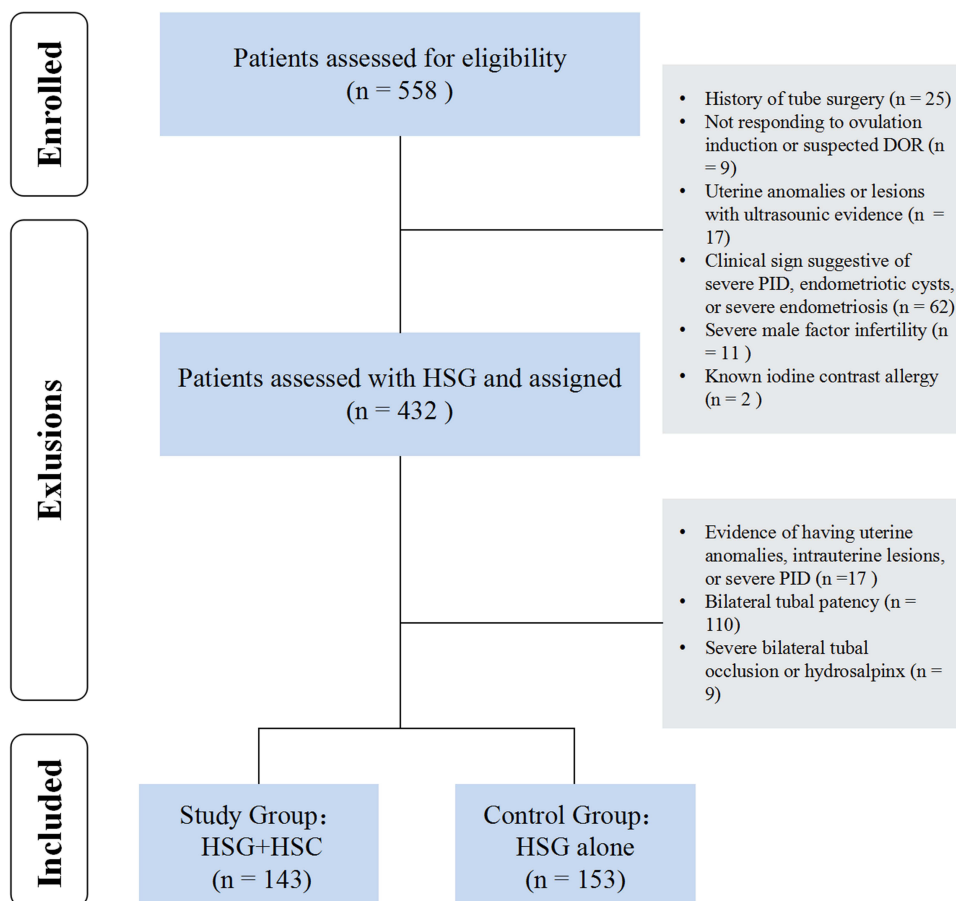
Enrolled

Patients assessed for eligibility
(n = 558 )

- History of tube surgery (n = 25)
- Not responding to ovulation induction or suspected DOR (n = 9)
- Uterine anomalies or lesions with ultrasounic evidence (n = 17)
- Clinical sign suggestive of severe PID, endometriotic cysts, or severe endometriosis (n = 62)
- Severe male factor infertility (n = 11 )
- Known iodine contrast allergy (n = 2 )

Exlusions

Patients assessed with HSG and assigned
(n = 432 )

- Evidence of having uterine anomalies, intrauterine lesions, or severe PID (n =17 )
- Bilateral tubal patency (n = 110)
- Severe bilateral tubal occlusion or hydrosalpinx (n = 9)

Included

Study Group:
HSG+HSC
(n = 143)

Control Group:
HSG alone
(n = 153)